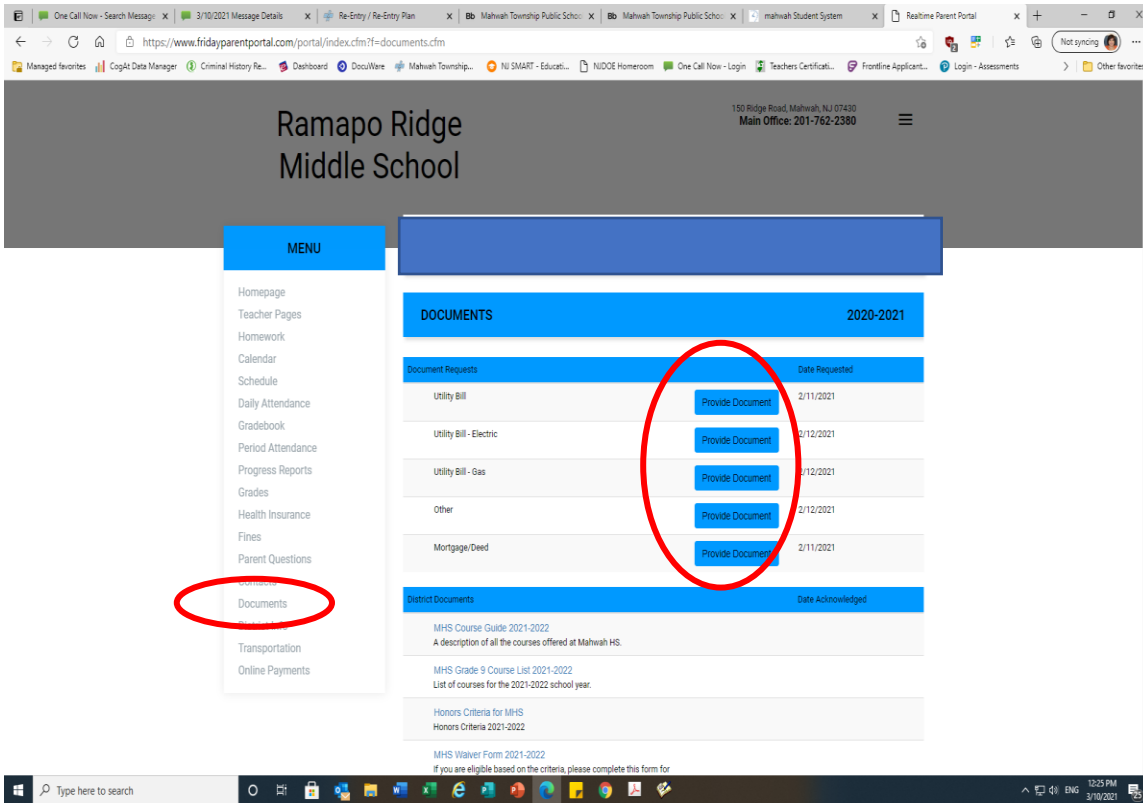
One Call Now - Search Message | 3/10/2021 Message Details | Re-Entry / Re-Entry Plan | Mahwah Township Public Schoo | Mahwah Township Public Schoo | mahwah Student System | Realtime Parent Portal

https://www.fridayparentportal.com/portal/index.cfm?f=documents.cfm

Not syncing

Managed favorites | CogAt Data Manager | Criminal History Re... | Dashboard | DocuWare | Mahwah Township... | NJ SMART - Educati... | NJDOE Homeroom | One Call Now - Login | Teachers Certificati... | Frontline Applicant... | Login - Assessments | Other favorites

Ramapo Ridge Middle School

150 Ridge Road, Mahwah, NJ 07430
Main Office: 201-762-2380

MENU

Homepage
Teacher Pages
Homework
Calendar
Schedule
Daily Attendance
Gradebook
Period Attendance
Progress Reports
Grades
Health Insurance
Fines
Parent Questions
Contacts
Documents
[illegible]
Transportation
Online Payments

DOCUMENTS 2020-2021

| Document Requests | | Date Requested |
|---|---|---|
| Utility Bill | Provide Document | 2/11/2021 |
| Utility Bill - Electric | Provide Document | 2/12/2021 |
| Utility Bill - Gas | Provide Document | 2/12/2021 |
| Other | Provide Document | 2/12/2021 |
| Mortgage/Deed | Provide Document | 2/11/2021 |

District Documents | Date Acknowledged

MHS Course Guide 2021-2022
A description of all the courses offered at Mahwah HS.

MHS Grade 9 Course List 2021-2022
List of courses for the 2021-2022 school year.

Honors Criteria for MHS
Honors Criteria 2021-2022

MHS Waiver Form 2021-2022
If you are eligible based on the criteria, please complete this form for

Type here to search

ENG 12:25 PM 3/10/2021